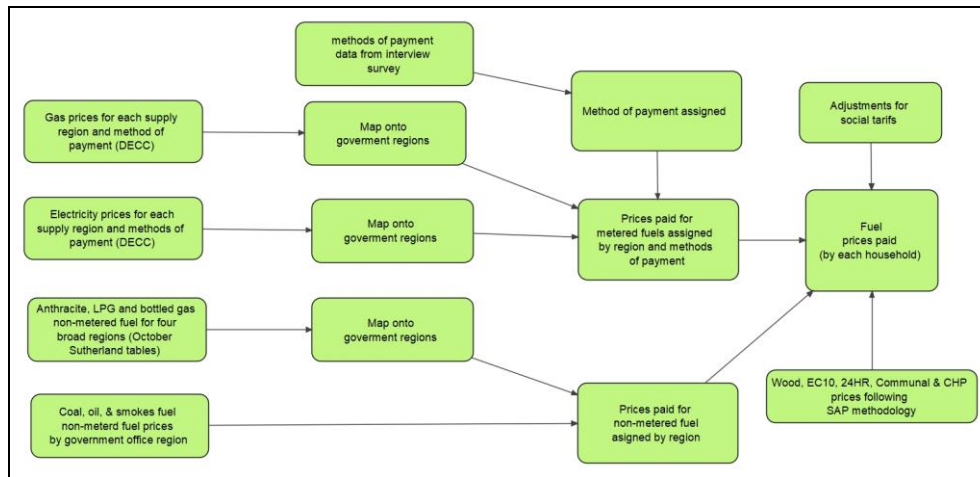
methods of payment data from interview survey

Gas prices for each supply region and method of payment (DECC)

Map onto goverment regions

Method of payment assigned

Adjustments for social tarifs

Electricity prices for each supply region and methods of payment (DECC)

Map onto goverment regions

Prices paid for metered fuels assigned by region and methods of payment

Fuel prices paid (by each household)

Anthracite, LPG and bottled gas non-metered fuel for four broad regions (October Sutherland tables)

Map onto goverment regions

Coal, oil, & smokes fuel non-metered fuel prices by government office region

Prices paid for non-metered fuel asigned by region

Wood, EC10, 24HR, Communal & CHP prices following SAP methodology